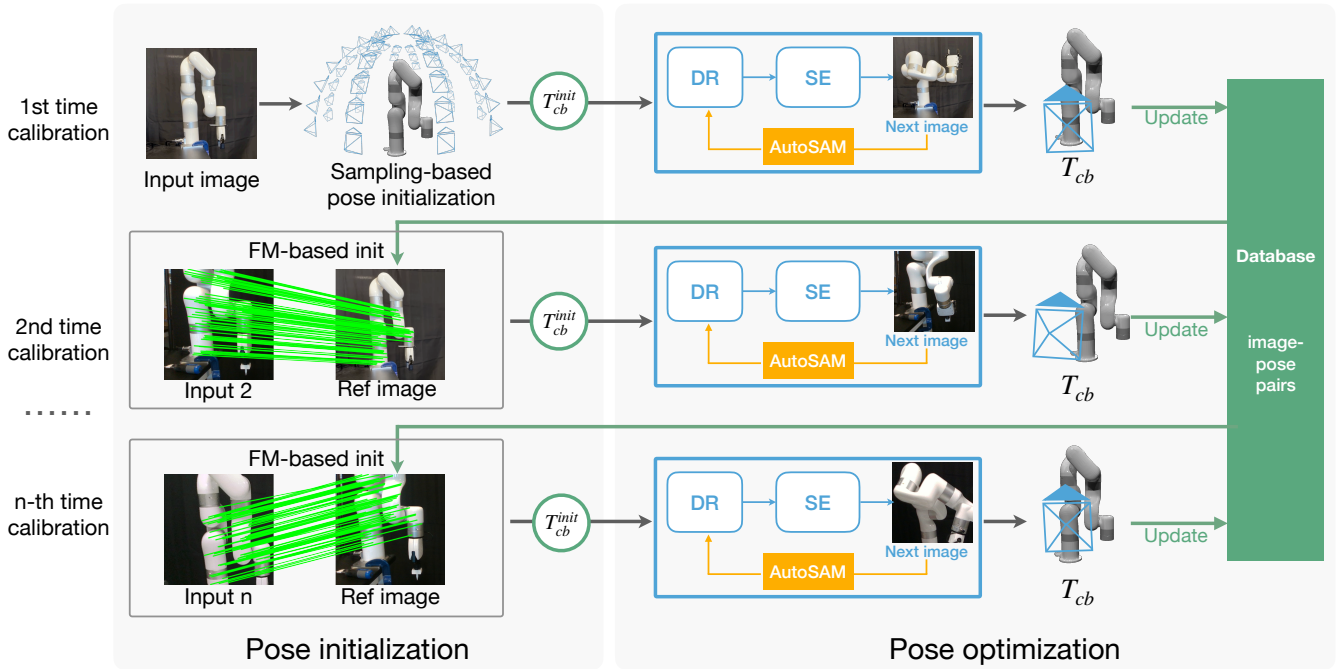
1st time calibration

Input image

Sampling-based pose initialization

$T_{cb}^{init}$

DR

SE

Next image

AutoSAM

$T_{cb}$

Update

Database

image-pose pairs

FM-based init

2nd time calibration

Input 2

Ref image

$T_{cb}^{init}$

DR

SE

Next image

AutoSAM

$T_{cb}$

Update

......

FM-based init

n-th time calibration

Input n

Ref image

$T_{cb}^{init}$

DR

SE

Next image

AutoSAM

$T_{cb}$

Update

Pose initialization

Pose optimization